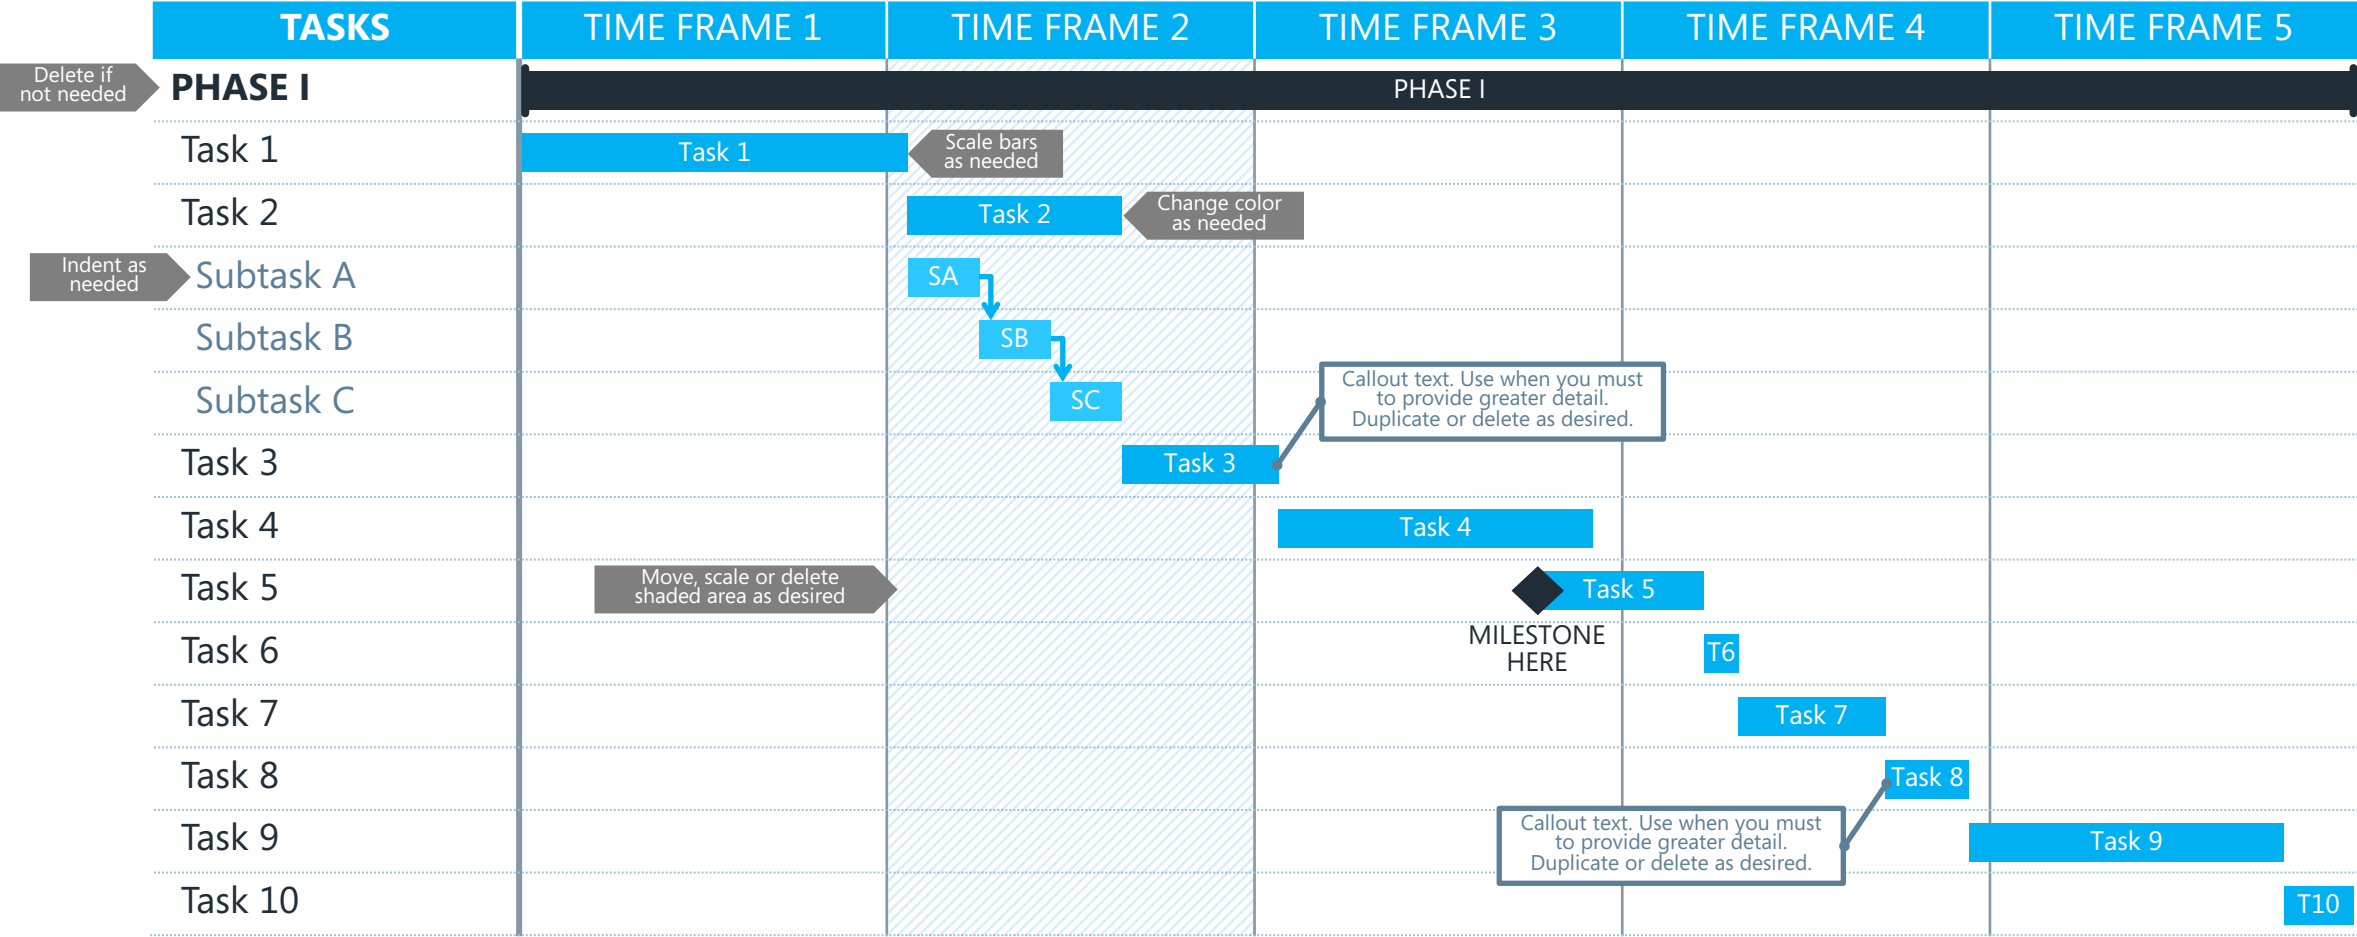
| TASKS | TIME FRAME 1 | TIME FRAME 2 | TIME FRAME 3 | TIME FRAME 4 | TIME FRAME 5 |
|---|---|---|---|---|---|

Delete if not needed

PHASE I

PHASE I

Task 1

Task 1

Scale bars as needed

Task 2

Task 2

Change color as needed

Indent as needed

Subtask A

SA

Subtask B

SB

Subtask C

SC

Callout text. Use when you must to provide greater detail. Duplicate or delete as desired.

Task 3

Task 3

Task 4

Task 4

Task 5

Move, scale or delete shaded area as desired

Task 5

MILESTONE HERE

Task 6

T6

Task 7

Task 7

Task 8

Task 8

Task 9

Callout text. Use when you must to provide greater detail. Duplicate or delete as desired.

Task 9

Task 10

T10